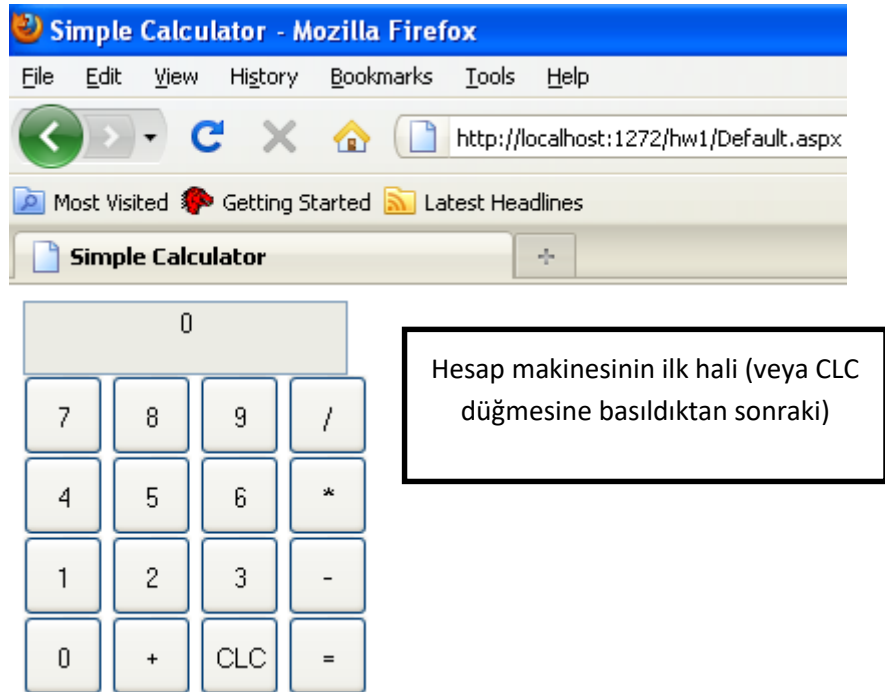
Simple Calculator - Mozilla Firefox

File Edit View History Bookmarks Tools Help

http://localhost:1272/hw1/Default.aspx

Most Visited Getting Started Latest Headlines

Simple Calculator

+

0

| 7 | 8 | 9 | / |
|---|---|---|---|
| 4 | 5 | 6 | * |
| 1 | 2 | 3 | - |
| 0 | + | CLC | = |

Hesap makinesinin ilk hali (veya CLC düğmesine basıldıktan sonraki)